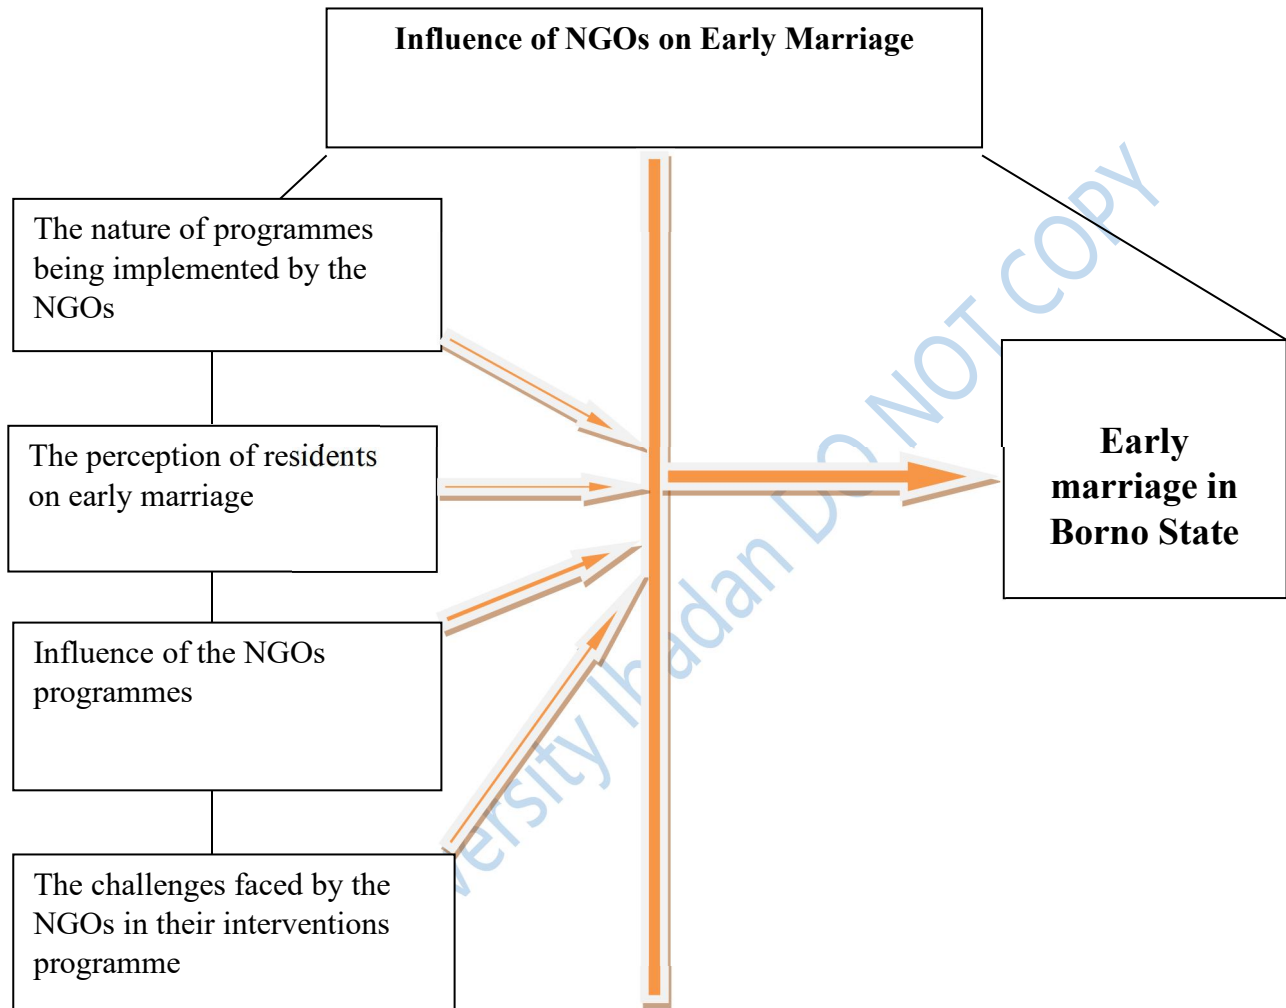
Influence of NGOs on Early Marriage

The nature of programmes being implemented by the NGOs

The perception of residents on early marriage

Influence of the NGOs programmes

The challenges faced by the NGOs in their interventions programme

Early marriage in Borno State

versity Ibadan DO NOT COPY